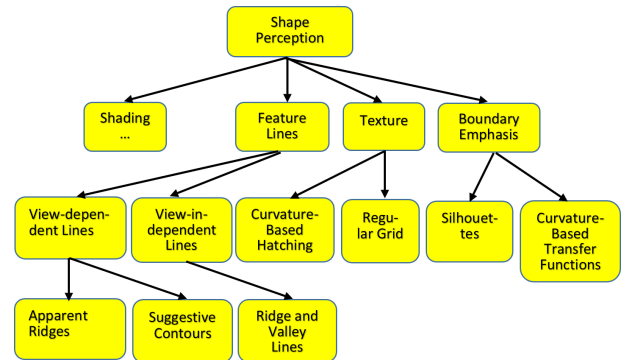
Shape Perception

Shading ...

Feature Lines

Texture

Boundary Emphasis

View-dependent Lines

View-independent Lines

Curvature-Based Hatching

Regular Grid

Silhouettes

Curvature-Based Transfer Functions

Apparent Ridges

Suggestive Contours

Ridge and Valley Lines